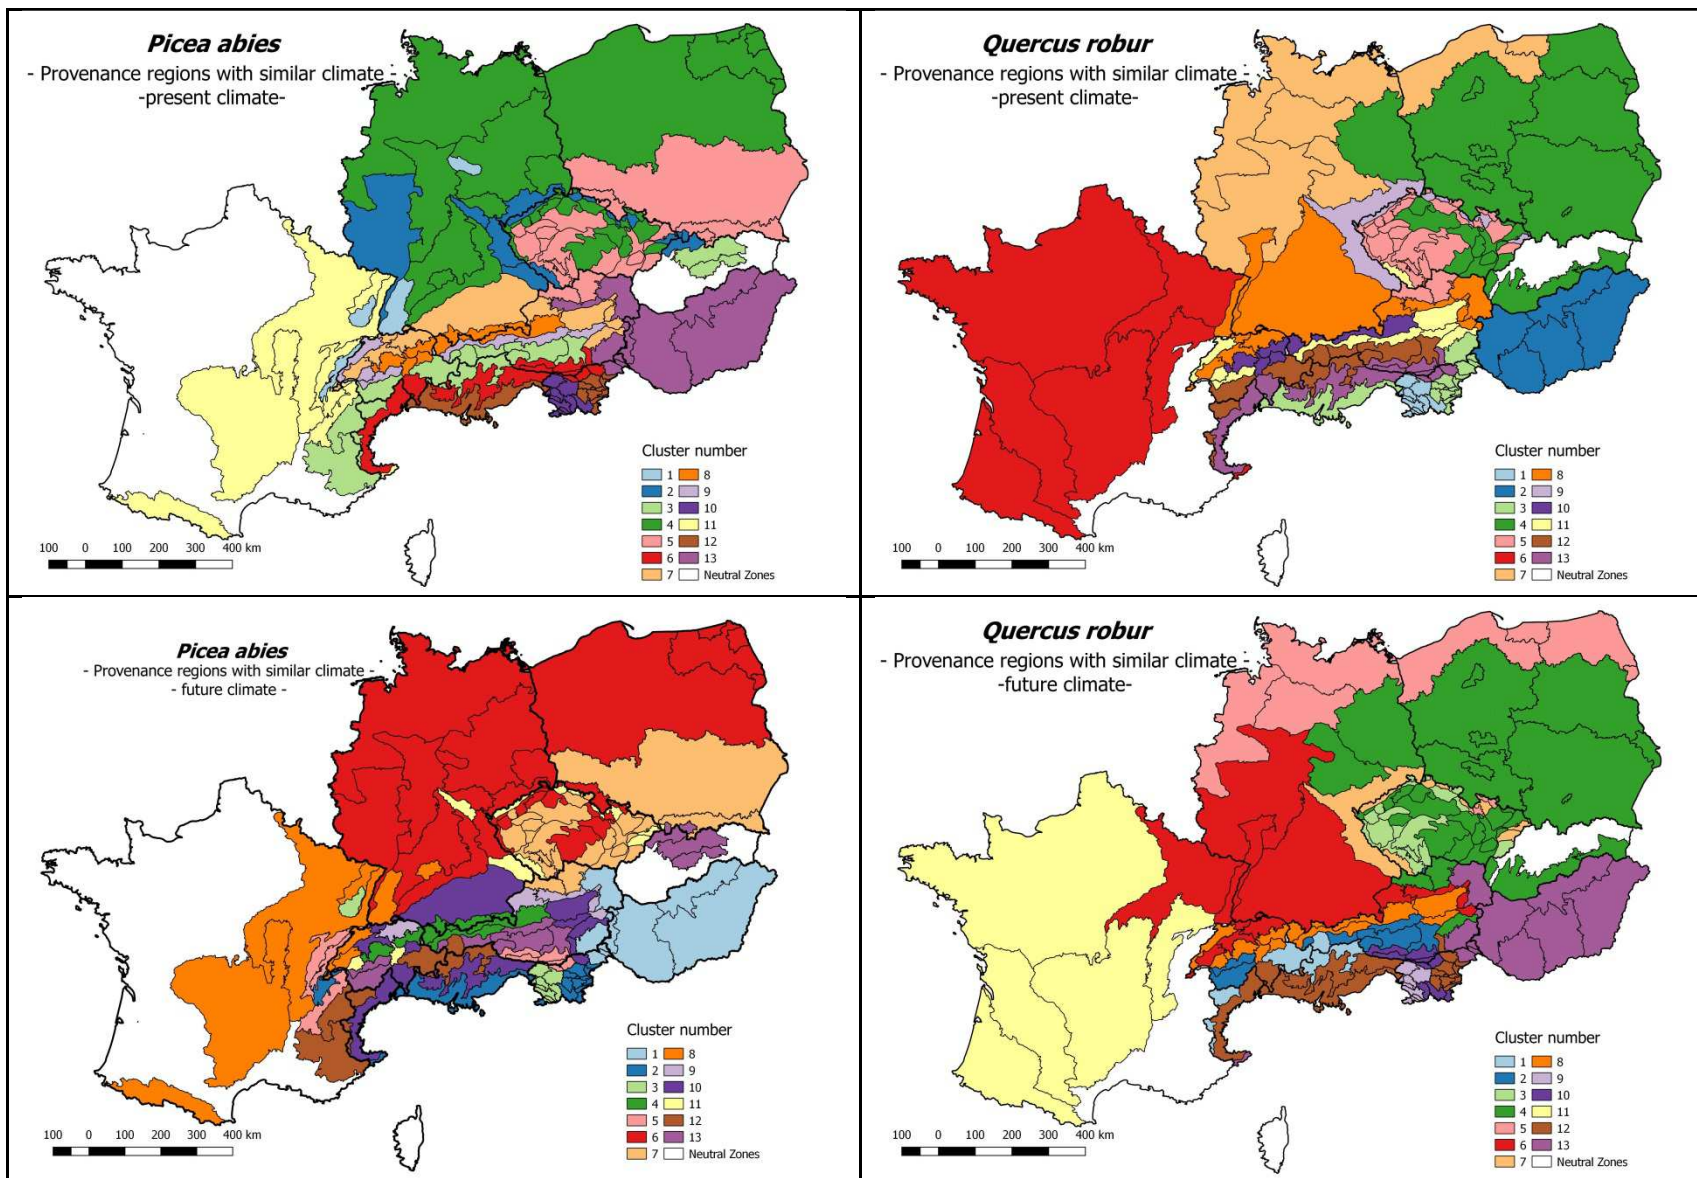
Picea abies
- Provenance regions with similar climate -
-present climate-

Cluster number
1 8
2 9
3 10
4 11
5 12
6 13
7 Neutral Zones

100 0 100 200 300 400 km

Quercus robur
- Provenance regions with similar climate -
-present climate-

Cluster number
1 8
2 9
3 10
4 11
5 12
6 13
7 Neutral Zones

100 0 100 200 300 400 km

Picea abies
- Provenance regions with similar climate -
- future climate -

Cluster number
1 8
2 9
3 10
4 11
5 12
6 13
7 Neutral Zones

100 0 100 200 300 400 km

Quercus robur
- Provenance regions with similar climate -
-future climate-

Cluster number
1 8
2 9
3 10
4 11
5 12
6 13
7 Neutral Zones

100 0 100 200 300 400 km